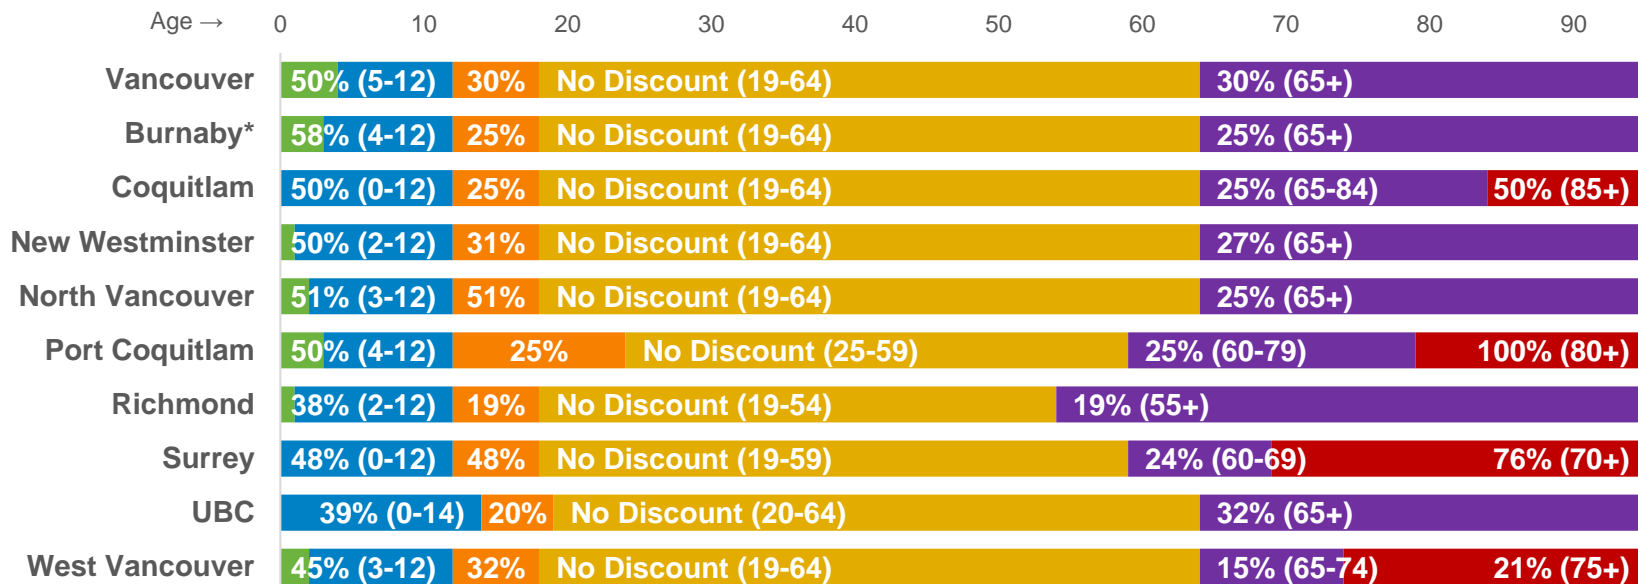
Age → 0 10 20 30 40 50 60 70 80 90

| | | | | | |
|---|---|---|---|---|---|
| Vancouver | 50% (5-12) | 30% | No Discount (19-64) | 30% (65+) | |
| Burnaby* | 58% (4-12) | 25% | No Discount (19-64) | 25% (65+) | |
| Coquitlam | 50% (0-12) | 25% | No Discount (19-64) | 25% (65-84) | 50% (85+) |
| New Westminster | 50% (2-12) | 31% | No Discount (19-64) | 27% (65+) | |
| North Vancouver | 51% (3-12) | 51% | No Discount (19-64) | 25% (65+) | |
| Port Coquitlam | 50% (4-12) | 25% | No Discount (25-59) | 25% (60-79) | 100% (80+) |
| Richmond | 38% (2-12) | 19% | No Discount (19-54) | 19% (55+) | |
| Surrey | 48% (0-12) | 48% | No Discount (19-59) | 24% (60-69) | 76% (70+) |
| UBC | 39% (0-14) | 20% | No Discount (20-64) | 32% (65+) | |
| West Vancouver | 45% (3-12) | 32% | No Discount (19-64) | 15% (65-74) | 21% (75+) |